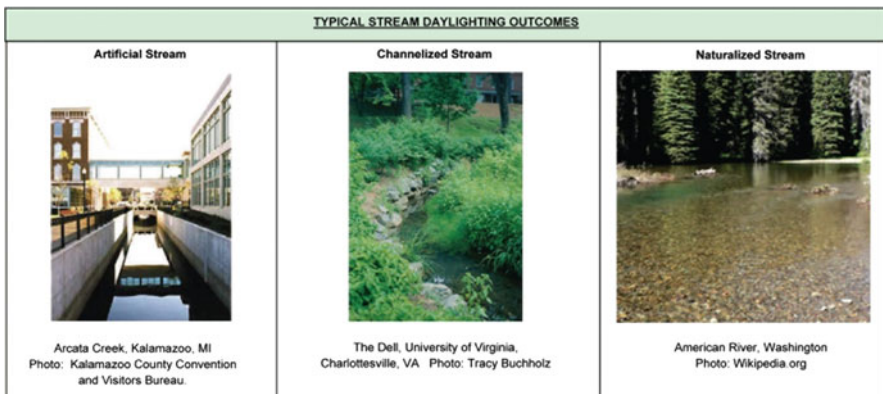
TYPICAL STREAM DAYLIGHTING OUTCOMES

| Artificial Stream | Channelized Stream | Naturalized Stream |
|---|---|---|
| Arcata Creek, Kalamazoo, MI Photo: Kalamazoo County Convention and Visitors Bureau. | The Dell, University of Virginia, Charlottesville, VA Photo: Tracy Buchholz | American River, Washington Photo: Wikipedia.org |